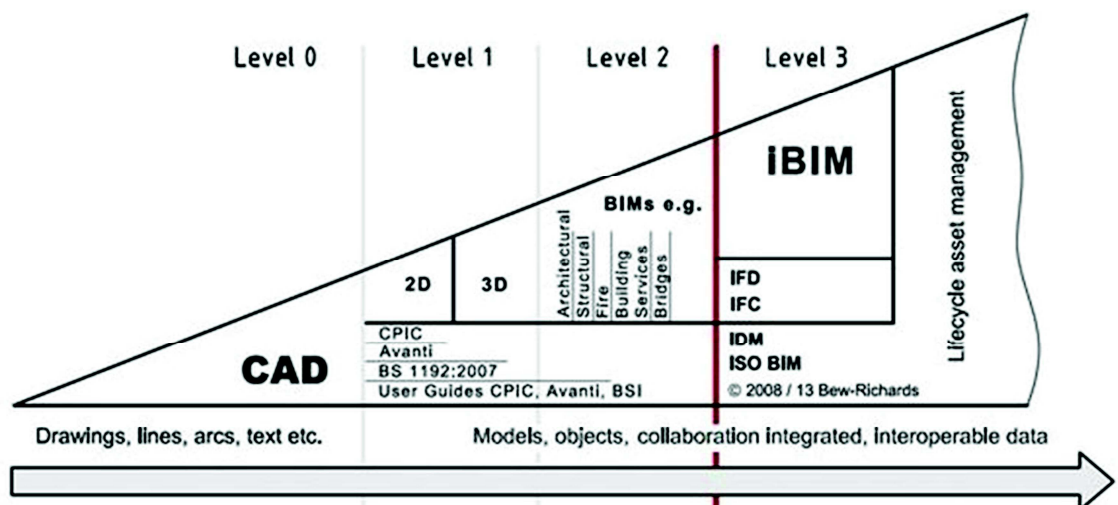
Level 0

Level 1

Level 2

Level 3

iBIM

Lifecycle asset management

BIMs e.g.

Architectural
Structural
Fire
Building Services
Bridges

2D

3D

IFD
IFC

CPIC
Avanti
BS 1192:2007
User Guides CPIC, Avanti, BSI

IDM
ISO BIM

CAD

© 2008 / 13 Bew-Richards

Drawings, lines, arcs, text etc.

Models, objects, collaboration integrated, interoperable data